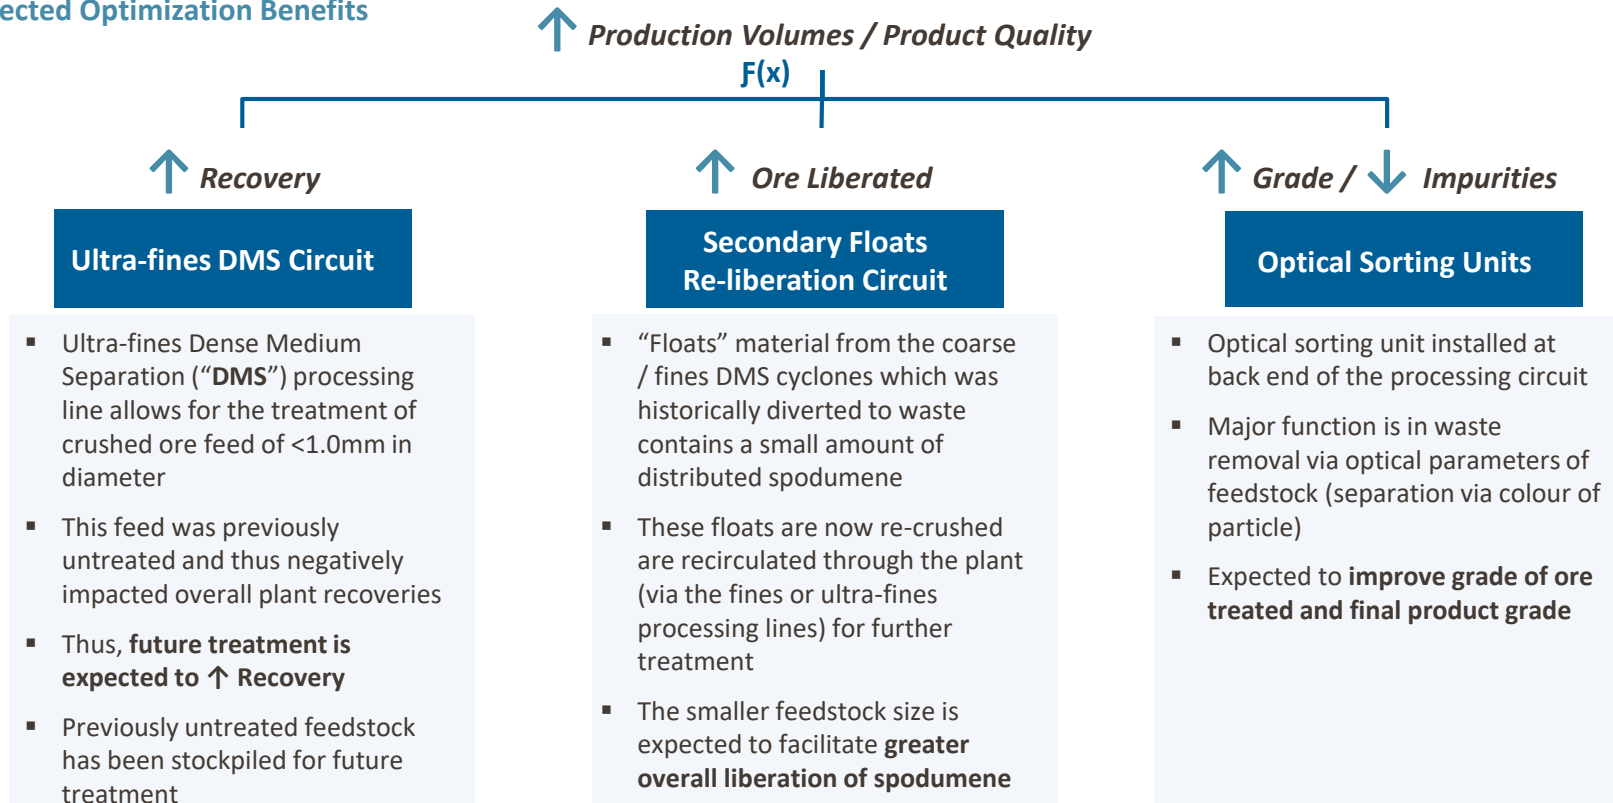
ected Optimization Benefits

↑ Production Volumes / Product Quality

Ƒ(x)

↑ Recovery

Ultra-fines DMS Circuit

▪ Ultra-fines Dense Medium Separation (“DMS”) processing line allows for the treatment of crushed ore feed of <1.0mm in diameter

▪ This feed was previously untreated and thus negatively impacted overall plant recoveries

▪ Thus, future treatment is expected to ↑ Recovery

▪ Previously untreated feedstock has been stockpiled for future treatment

↑ Ore Liberated

Secondary Floats Re-liberation Circuit

▪ “Floats” material from the coarse / fines DMS cyclones which was historically diverted to waste contains a small amount of distributed spodumene

▪ These floats are now re-crushed are recirculated through the plant (via the fines or ultra-fines processing lines) for further treatment

▪ The smaller feedstock size is expected to facilitate greater overall liberation of spodumene

↑ Grade / ↓ Impurities

Optical Sorting Units

▪ Optical sorting unit installed at back end of the processing circuit

▪ Major function is in waste removal via optical parameters of feedstock (separation via colour of particle)

▪ Expected to improve grade of ore treated and final product grade